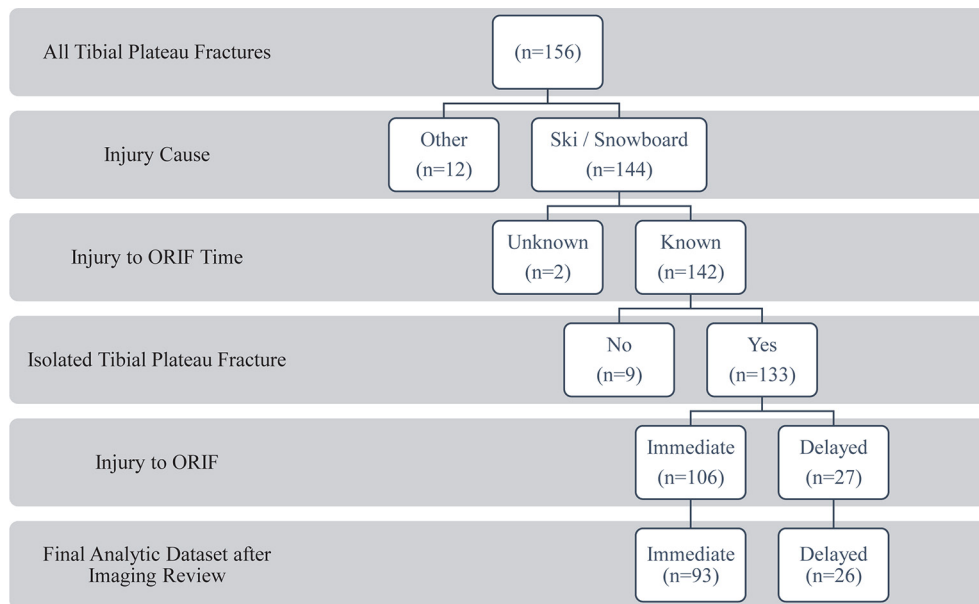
All Tibial Plateau Fractures

(n=156)

Injury Cause

Other
(n=12)

Ski / Snowboard
(n=144)

Injury to ORIF Time

Unknown
(n=2)

Known
(n=142)

Isolated Tibial Plateau Fracture

No
(n=9)

Yes
(n=133)

Injury to ORIF

Immediate
(n=106)

Delayed
(n=27)

Final Analytic Dataset after Imaging Review

Immediate
(n=93)

Delayed
(n=26)